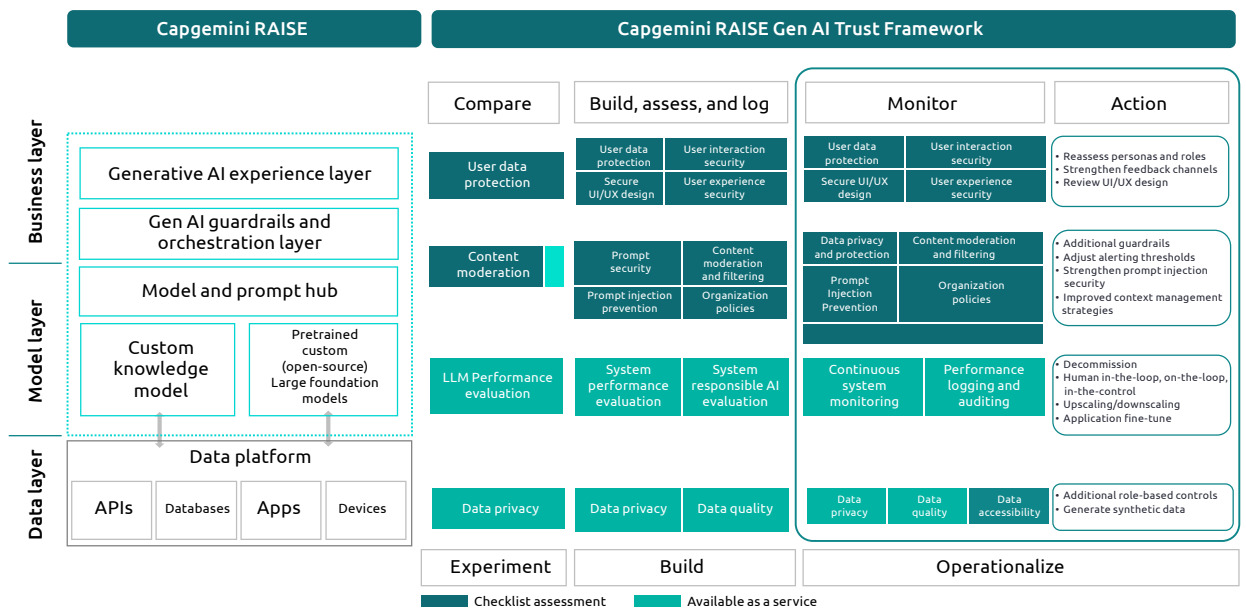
Capgemini RAISE

Capgemini RAISE Gen AI Trust Framework

Business layer

Model layer

Data layer

Generative AI experience layer

Gen AI guardrails and orchestration layer

Model and prompt hub

Custom knowledge model

Pretrained custom (open-source) Large foundation models

Data platform

APIs

Databases

Apps

Devices

Compare

Build, assess, and log

Monitor

Action

User data protection

User data protection

User interaction security

Secure UI/UX design

User experience security

User data protection

User interaction security

Secure UI/UX design

User experience security

• Reassess personas and roles
• Strengthen feedback channels
• Review UI/UX design

Content moderation

Prompt security

Content moderation and filtering

Prompt injection prevention

Organization policies

Data privacy and protection

Content moderation and filtering

Prompt Injection Prevention

Organization policies

• Additional guardrails
• Adjust alerting thresholds
• Strengthen prompt injection security
• Improved context management strategies

LLM Performance evaluation

System performance evaluation

System responsible AI evaluation

Continuous system monitoring

Performance logging and auditing

• Decommission
• Human in-the-loop, on-the-loop, in-the-control
• Upscaling/downscaling
• Application fine-tune

Data privacy

Data privacy

Data quality

Data privacy

Data quality

Data accessibility

• Additional role-based controls
• Generate synthetic data

Experiment

Build

Operationalize

Checklist assessment

Available as a service